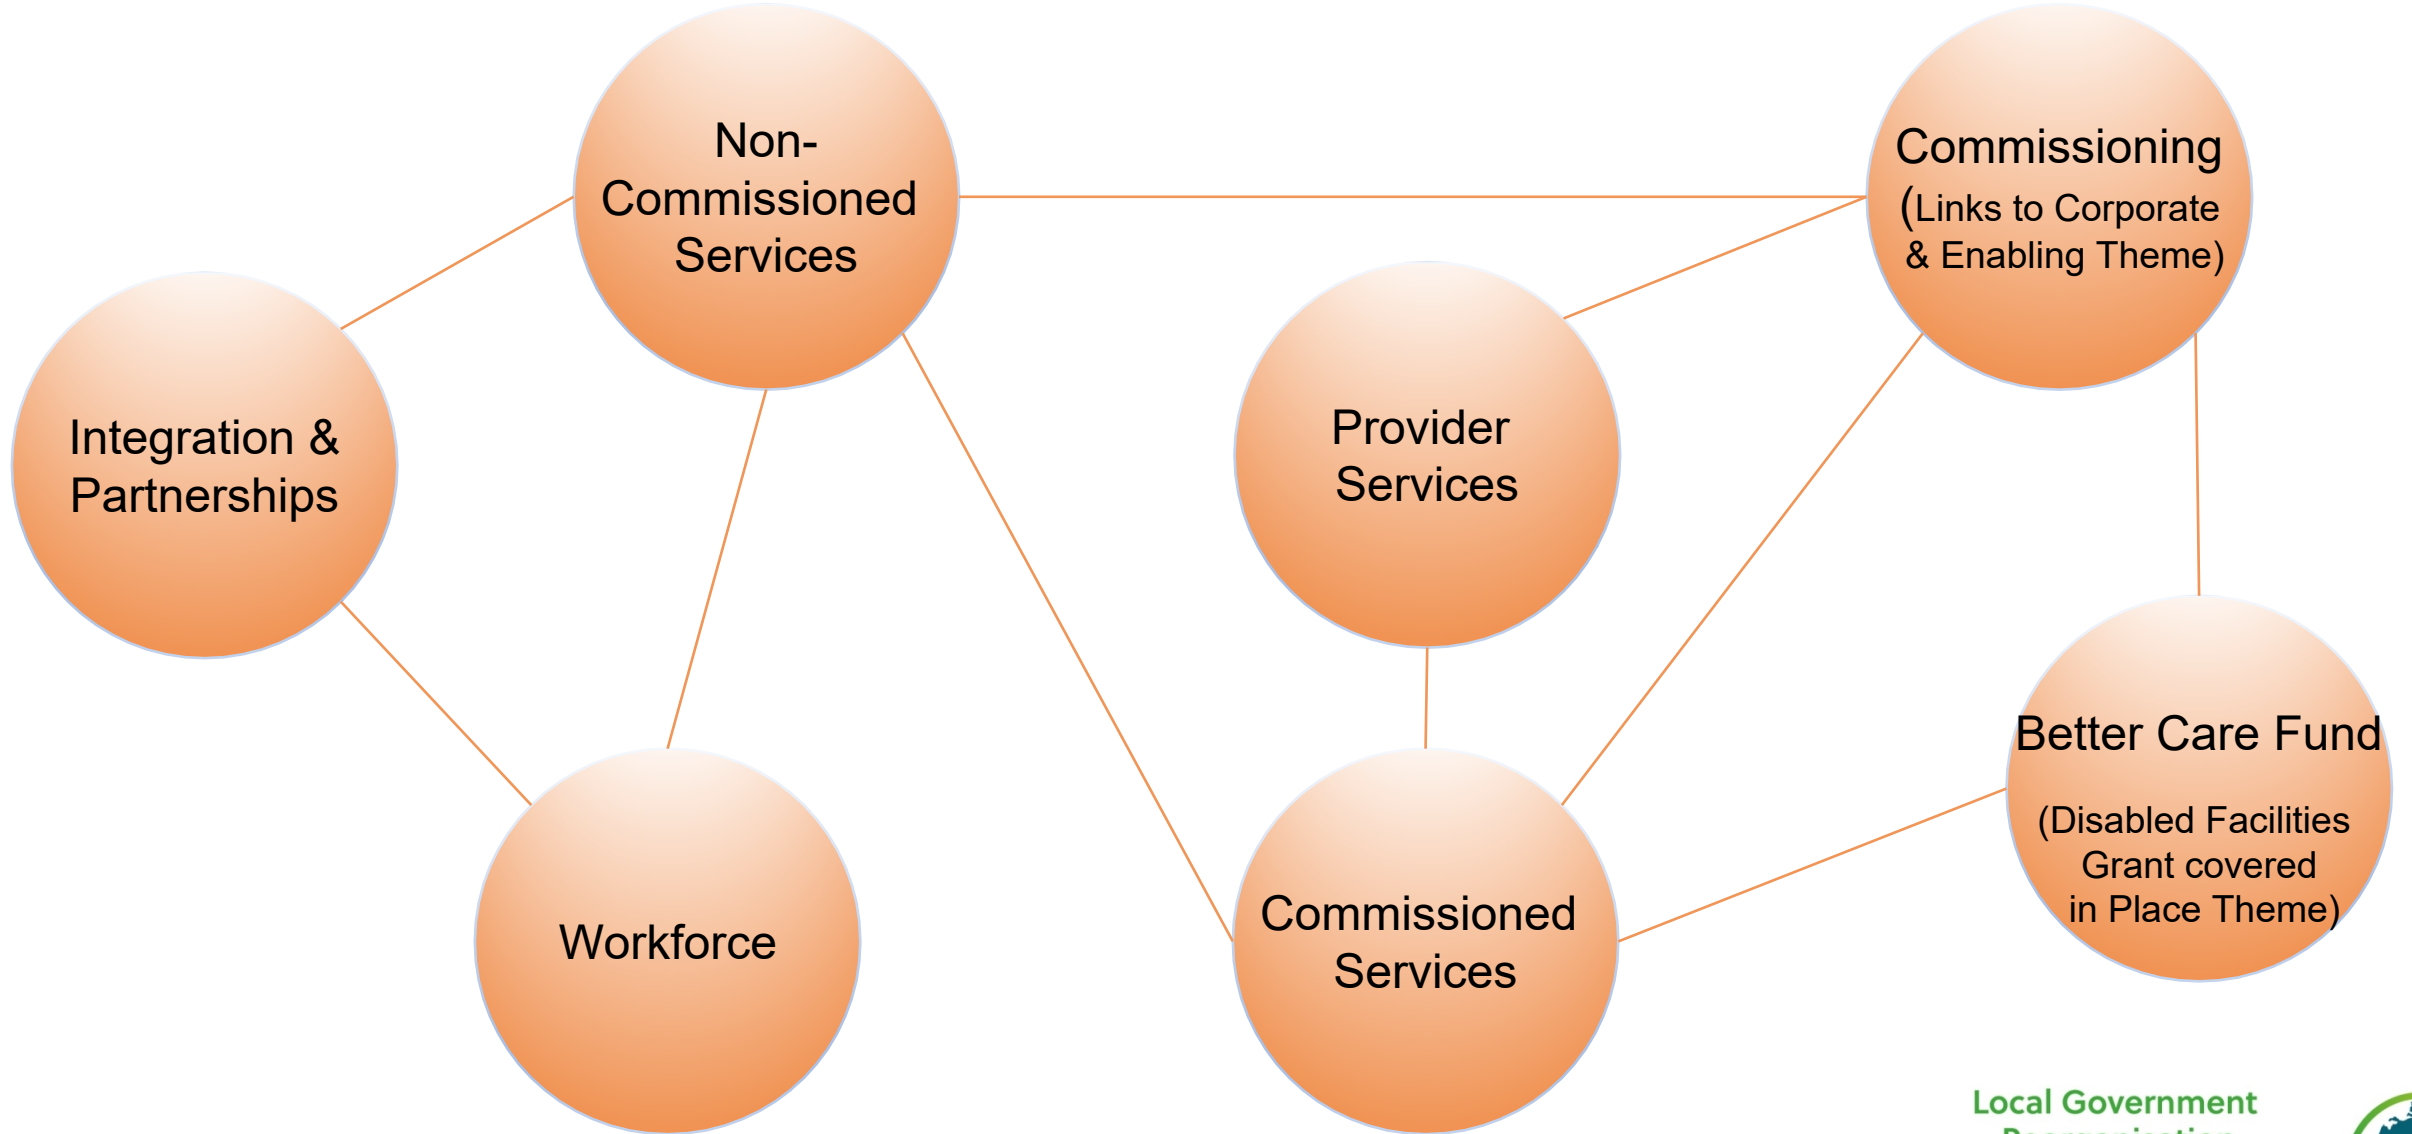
Non-Commissioned Services

Commissioning (Links to Corporate & Enabling Theme)

Integration & Partnerships

Provider Services

Better Care Fund

(Disabled Facilities Grant covered in Place Theme)

Workforce

Commissioned Services

Local Government
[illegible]